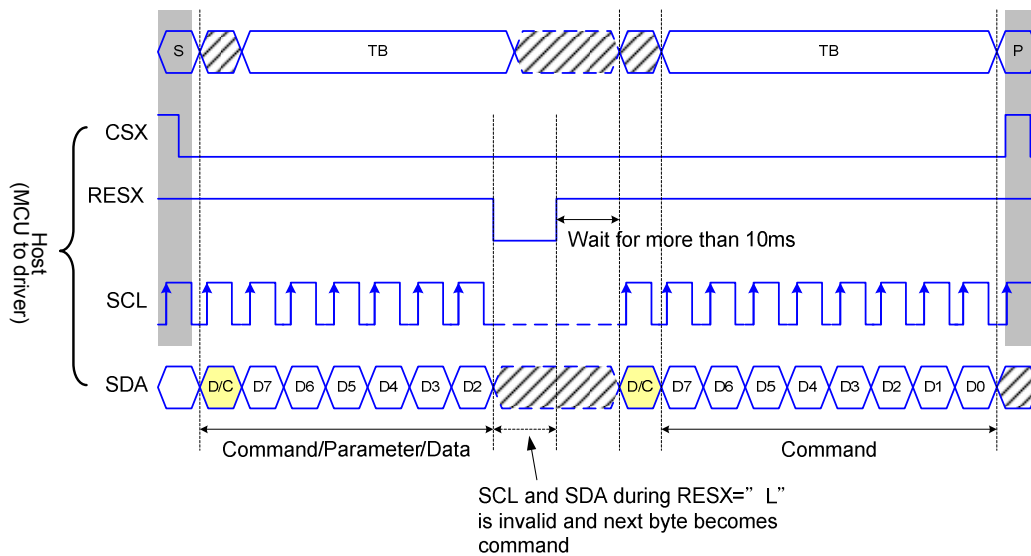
S
TB
TB
P

Host
(MCU to driver)

CSX
RESX
Wait for more than 10ms
SCL
SDA
D/C D7 D6 D5 D4 D3 D2
D/C D7 D6 D5 D4 D3 D2 D1 D0

Command/Parameter/Data
Command

SCL and SDA during RESX=" L" is invalid and next byte becomes command